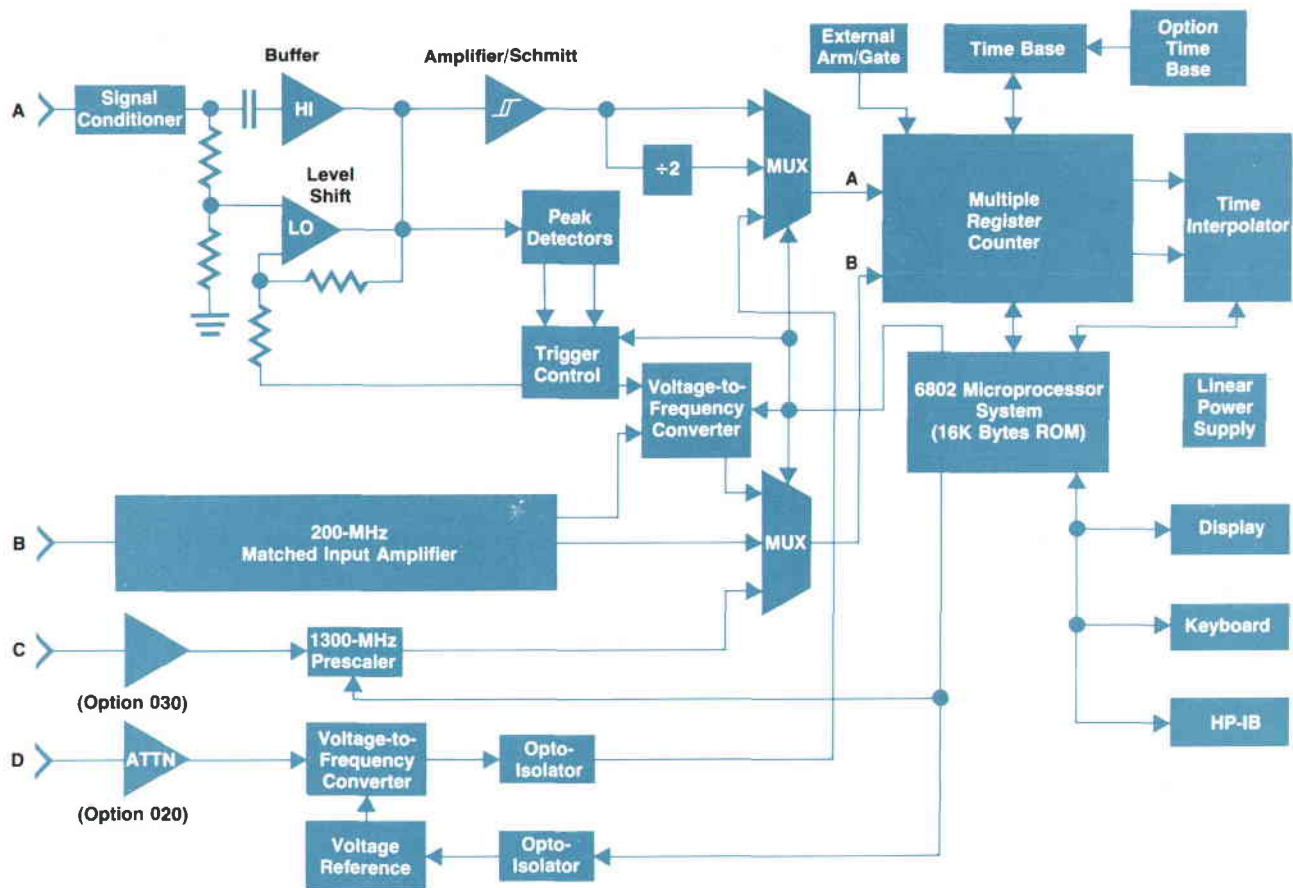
Buffer

Amplifier/Schmitt

External Arm/Gate

Time Base

Option Time Base

A

Signal Conditioner

HI

Level Shift

LO

÷2

MUX

A

B

Peak Detectors

Trigger Control

Multiple Register Counter

Time Interpolator

Voltage-to-Frequency Converter

6802 Microprocessor System (16K Bytes ROM)

Linear Power Supply

B

200-MHz Matched Input Amplifier

MUX

Display

Keyboard

C

1300-MHz Prescaler

(Option 030)

HP-IB

D

ATTN

Voltage-to-Frequency Converter

Opto-Isolator

(Option 020)

Voltage Reference

Opto-Isolator